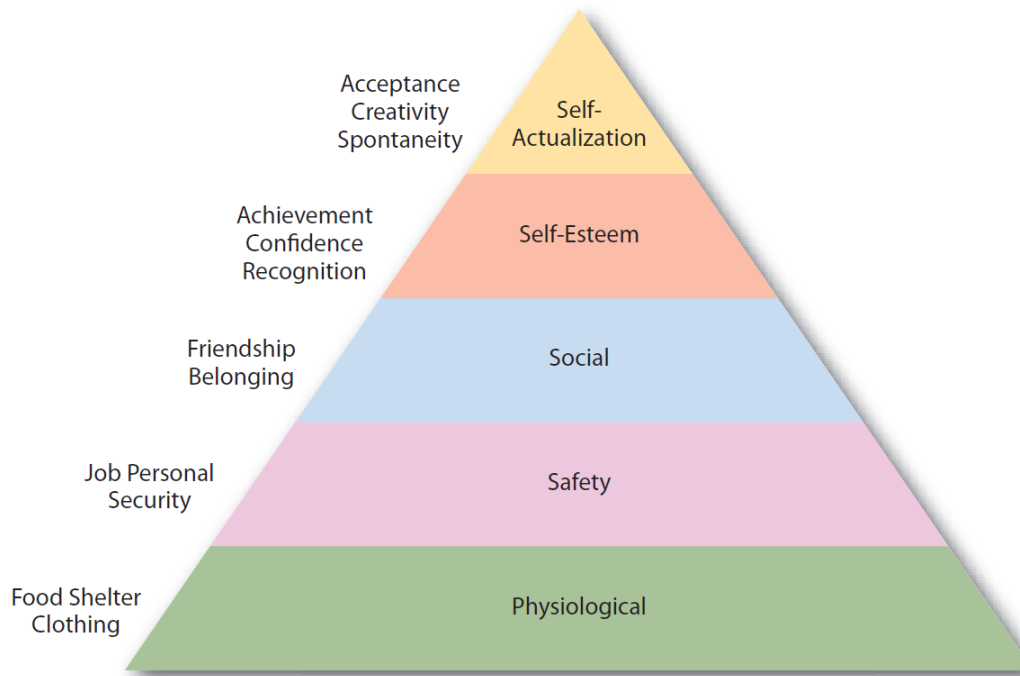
Acceptance
Creativity
Spontaneity

Self-Actualization

Achievement
Confidence
Recognition

Self-Esteem

Friendship
Belonging

Social

Job Personal
Security

Safety

Food Shelter
Clothing

Physiological